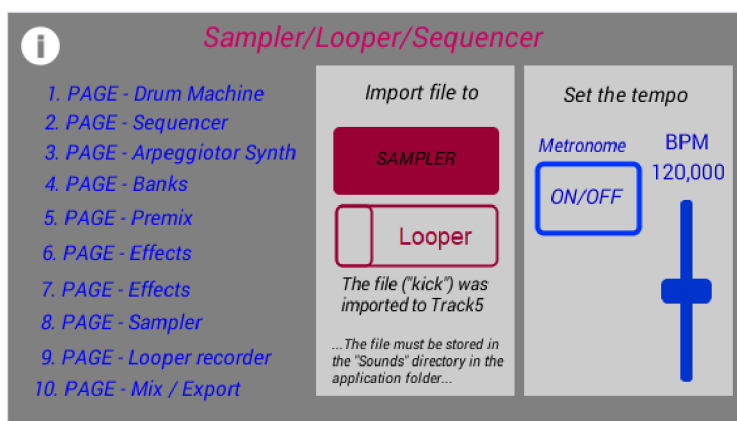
i

Sampler/Looper/Sequencer

1. PAGE - Drum Machine
2. PAGE - Sequencer
3. PAGE - Arpeggiotor Synth
4. PAGE - Banks
5. PAGE - Premix
6. PAGE - Effects
7. PAGE - Effects
8. PAGE - Sampler
9. PAGE - Looper recorder
10. PAGE - Mix / Export

Import file to

SAMPLER

Looper

The file ("kick") was imported to Track5

...The file must be stored in the "Sounds" directory in the application folder...

Set the tempo

Metronome

ON/OFF

BPM
120,000